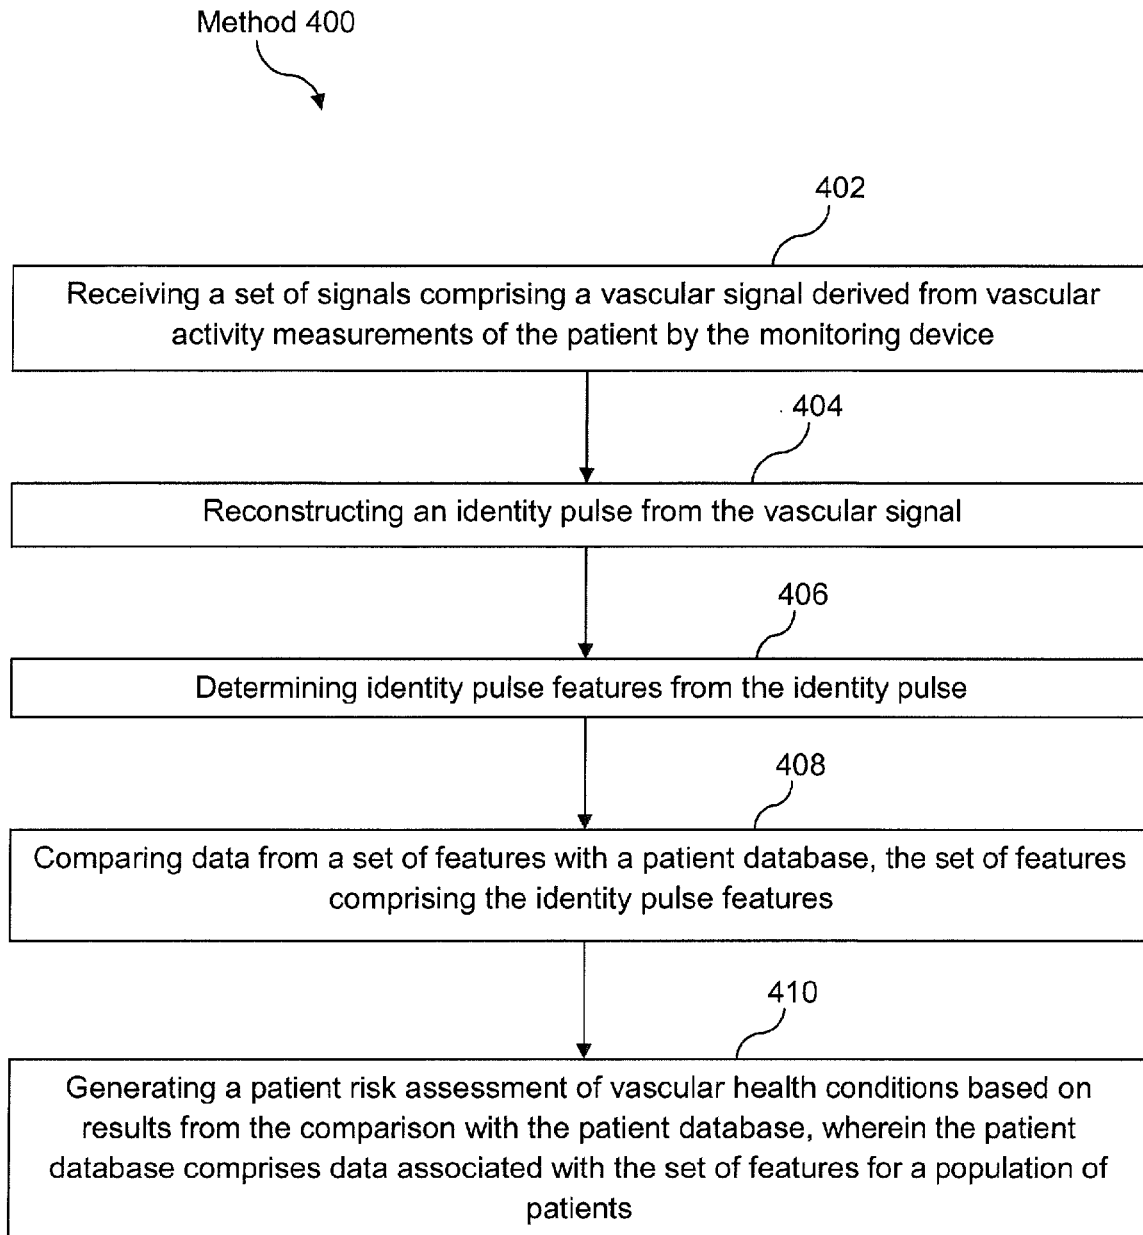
Method 400

402

Receiving a set of signals comprising a vascular signal derived from vascular activity measurements of the patient by the monitoring device

404

Reconstructing an identity pulse from the vascular signal

406

Determining identity pulse features from the identity pulse

408

Comparing data from a set of features with a patient database, the set of features comprising the identity pulse features

410

Generating a patient risk assessment of vascular health conditions based on results from the comparison with the patient database, wherein the patient database comprises data associated with the set of features for a population of patients